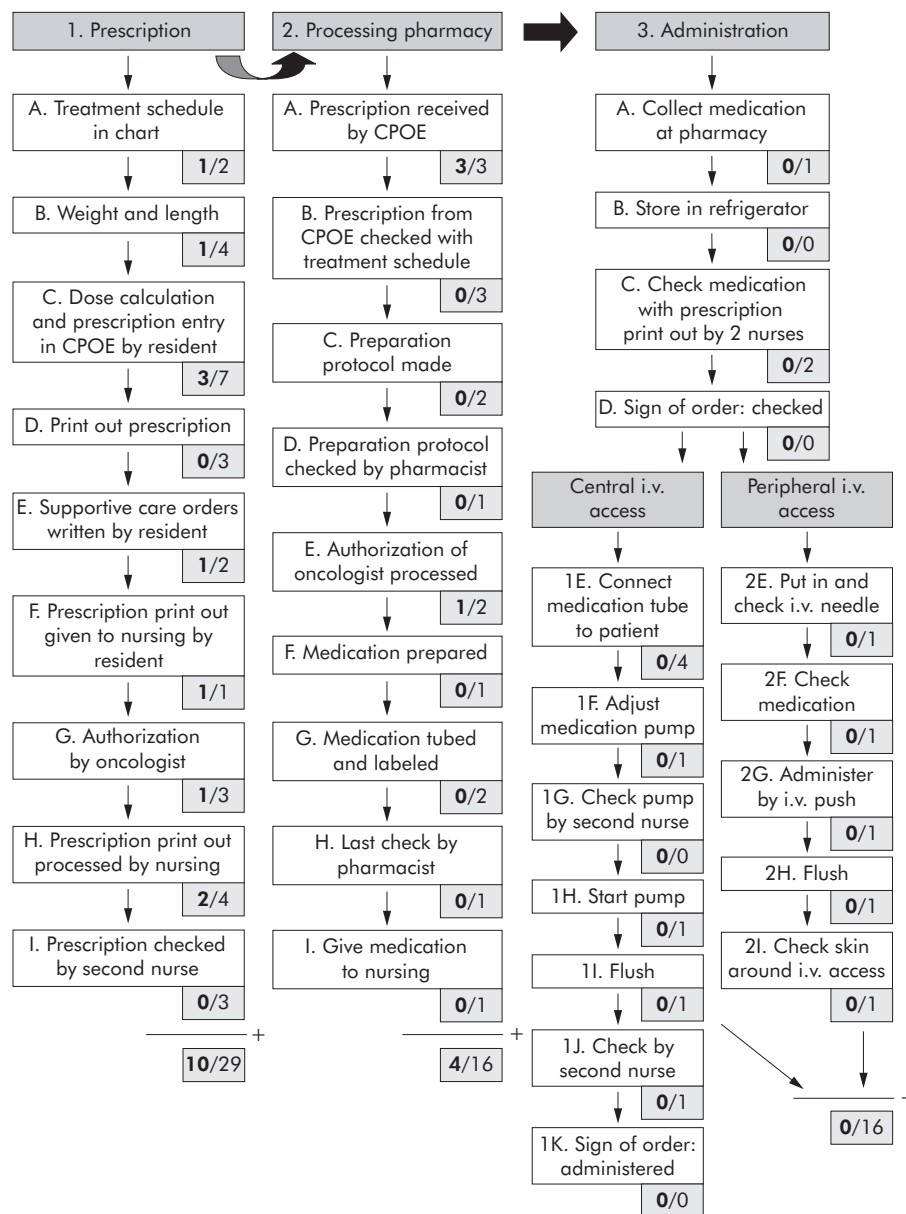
1. Prescription

A. Treatment schedule in chart
**1**/2

B. Weight and length
**1**/4

C. Dose calculation and prescription entry in CPOE by resident
**3**/7

D. Print out prescription
**0**/3

E. Supportive care orders written by resident
**1**/2

F. Prescription print out given to nursing by resident
**1**/1

G. Authorization by oncologist
**1**/3

H. Prescription print out processed by nursing
**2**/4

I. Prescription checked by second nurse
**0**/3

+
**10**/29

2. Processing pharmacy

A. Prescription received by CPOE
**3**/3

B. Prescription from CPOE checked with treatment schedule
**0**/3

C. Preparation protocol made
**0**/2

D. Preparation protocol checked by pharmacist
**0**/1

E. Authorization of oncologist processed
**1**/2

F. Medication prepared
**0**/1

G. Medication tubed and labeled
**0**/2

H. Last check by pharmacist
**0**/1

I. Give medication to nursing
**0**/1

+
**4**/16

3. Administration

A. Collect medication at pharmacy
**0**/1

B. Store in refrigerator
**0**/0

C. Check medication with prescription print out by 2 nurses
**0**/2

D. Sign of order: checked
**0**/0

Central i.v. access

1E. Connect medication tube to patient
**0**/4

1F. Adjust medication pump
**0**/1

1G. Check pump by second nurse
**0**/0

1H. Start pump
**0**/1

1I. Flush
**0**/1

1J. Check by second nurse
**0**/1

1K. Sign of order: administered
**0**/0

Peripheral i.v. access

2E. Put in and check i.v. needle
**0**/1

2F. Check medication
**0**/1

2G. Administer by i.v. push
**0**/1

2H. Flush
**0**/1

2I. Check skin around i.v. access
**0**/1

**0**/16